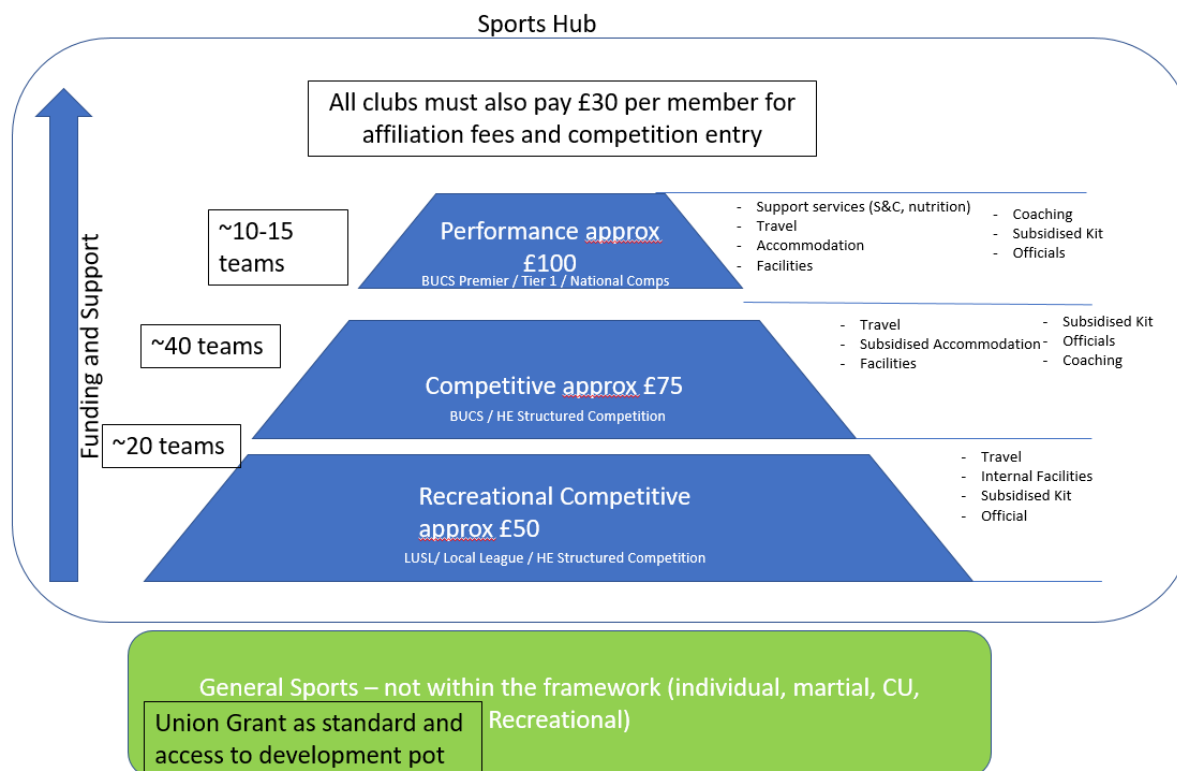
Sports Hub

All clubs must also pay £30 per member for affiliation fees and competition entry

Funding and Support

~10-15 teams

Performance approx £100

BUCS Premier / Tier 1 / National Comps

- Support services (S&C, nutrition)
- Travel
- Accommodation
- Facilities

- Coaching
- Subsidised Kit
- Officials

~40 teams

Competitive approx £75

BUCS / HE Structured Competition

- Travel
- Subsidised Accommodation
- Facilities

- Subsidised Kit
- Officials
- Coaching

~20 teams

Recreational Competitive approx £50

LUSL/ Local League / HE Structured Competition

- Travel
- Internal Facilities
- Subsidised Kit
- Official

General Sports – not within the framework (individual, martial, CU, Recreational)

Union Grant as standard and access to development pot